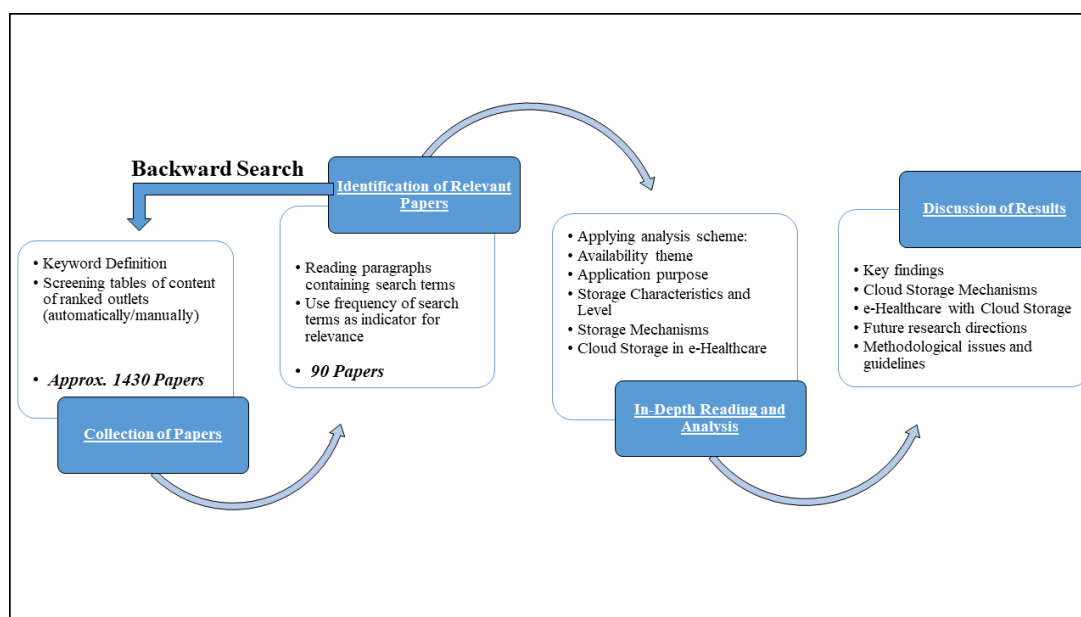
Backward Search

Identification of Relevant Papers

- Keyword Definition
- Screening tables of content of ranked outlets (automatically/manually)
- Approx. 1430 Papers

Collection of Papers

- Reading paragraphs containing search terms
- Use frequency of search terms as indicator for relevance
- 90 Papers

- Applying analysis scheme:
- Availability theme
- Application purpose
- Storage Characteristics and Level
- Storage Mechanisms
- Cloud Storage in e-Healthcare

In-Depth Reading and Analysis

Discussion of Results

- Key findings
- Cloud Storage Mechanisms
- e-Healthcare with Cloud Storage
- Future research directions
- Methodological issues and guidelines